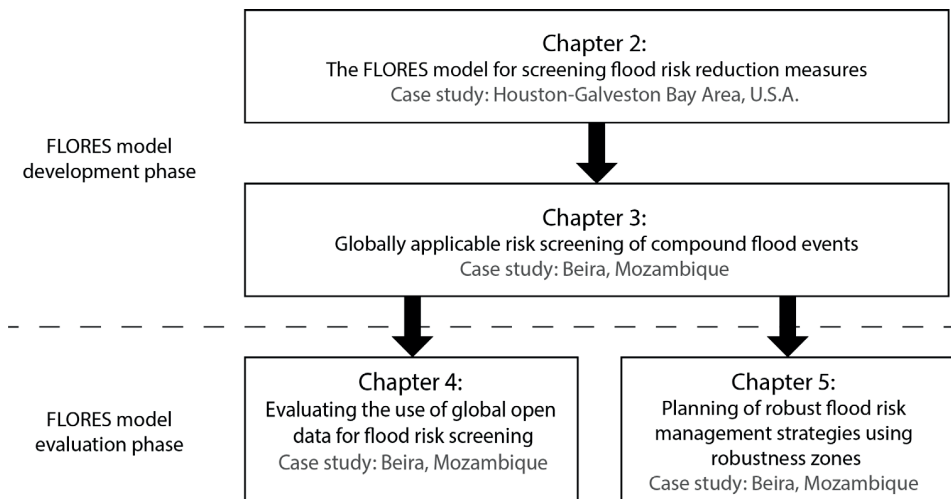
Chapter 2:
The FLORES model for screening flood risk reduction measures
Case study: Houston-Galveston Bay Area, U.S.A.

FLORES model development phase

Chapter 3:
Globally applicable risk screening of compound flood events
Case study: Beira, Mozambique

FLORES model evaluation phase

Chapter 4:
Evaluating the use of global open data for flood risk screening
Case study: Beira, Mozambique

Chapter 5:
Planning of robust flood risk management strategies using robustness zones
Case study: Beira, Mozambique